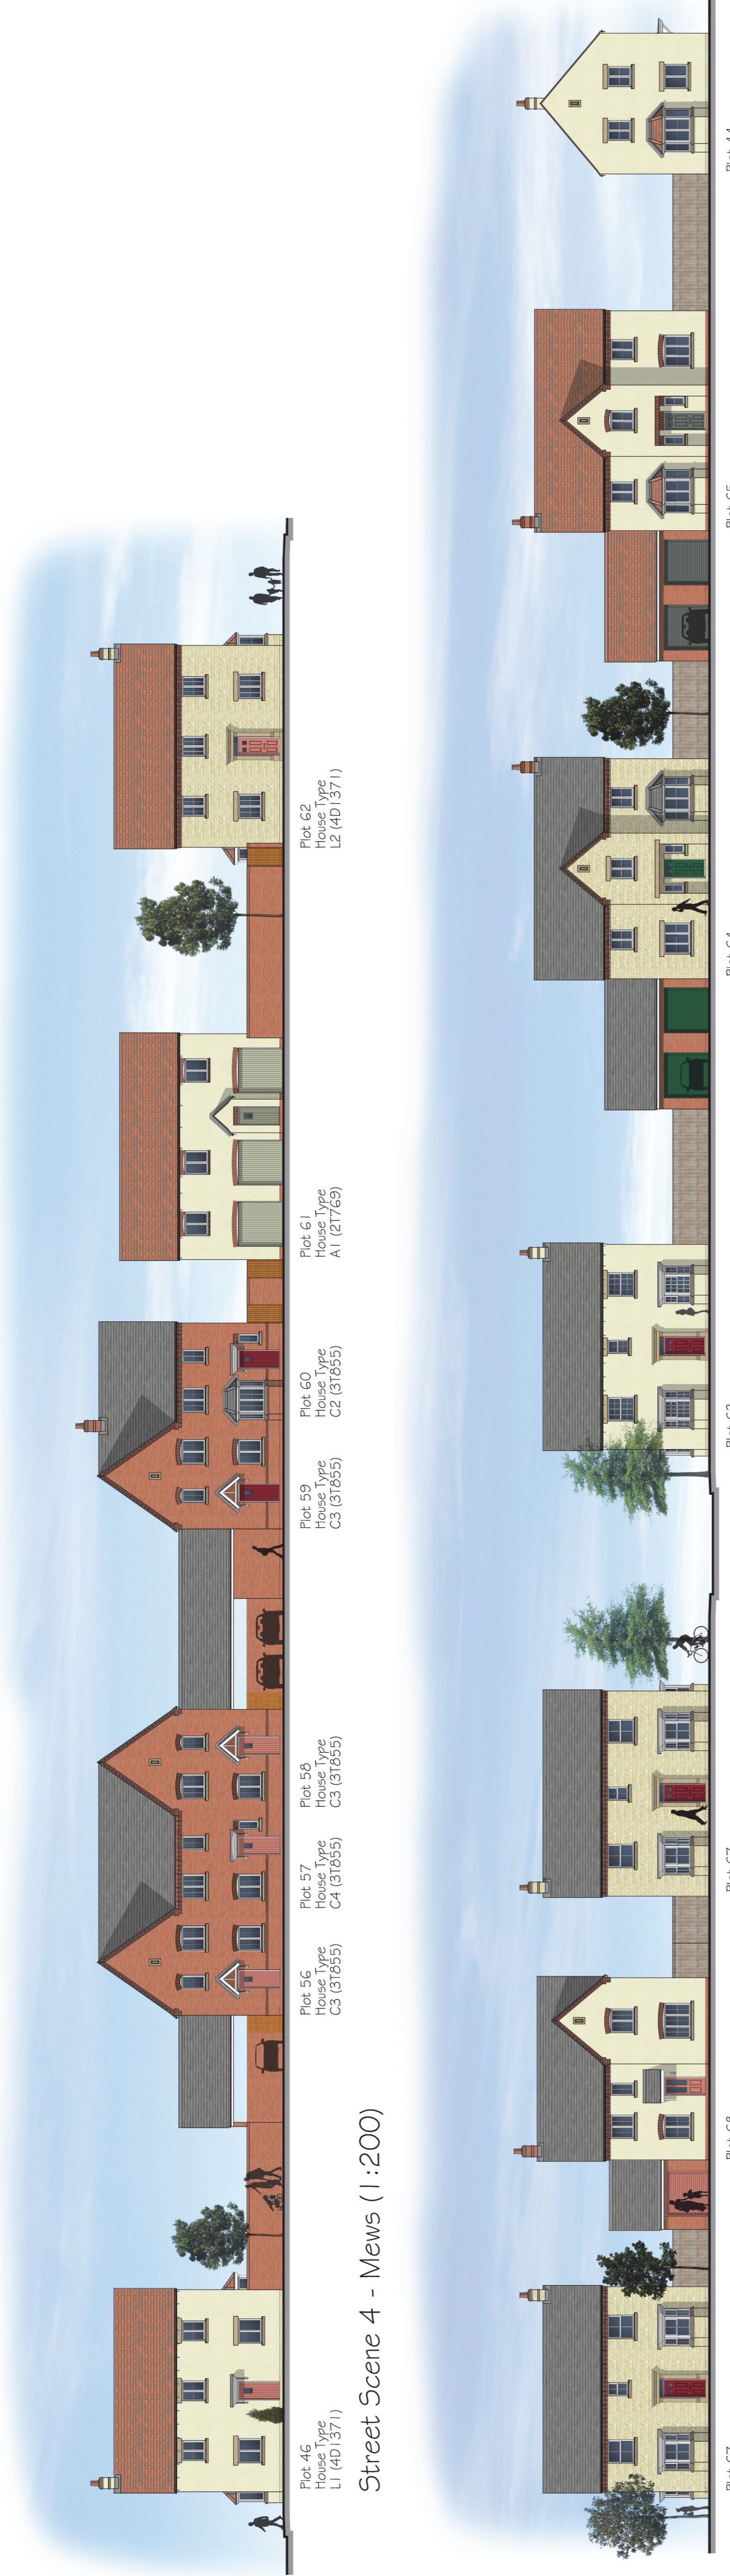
Street Scene 4 - Mews (1:200)

Plot 46
House Type
L1 (4D1371)

Plot 56
House Type
C3 (3T855)

Plot 57
House Type
C4 (3T855)

Plot 58
House Type
C3 (3T855)

Plot 59
House Type
C3 (3T855)

Plot 60
House Type
C2 (3T855)

Plot 61
House Type
A1 (2T769)

Plot 62
House Type
L2 (4D1371)

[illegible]

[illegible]

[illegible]

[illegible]

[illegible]

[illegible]

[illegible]